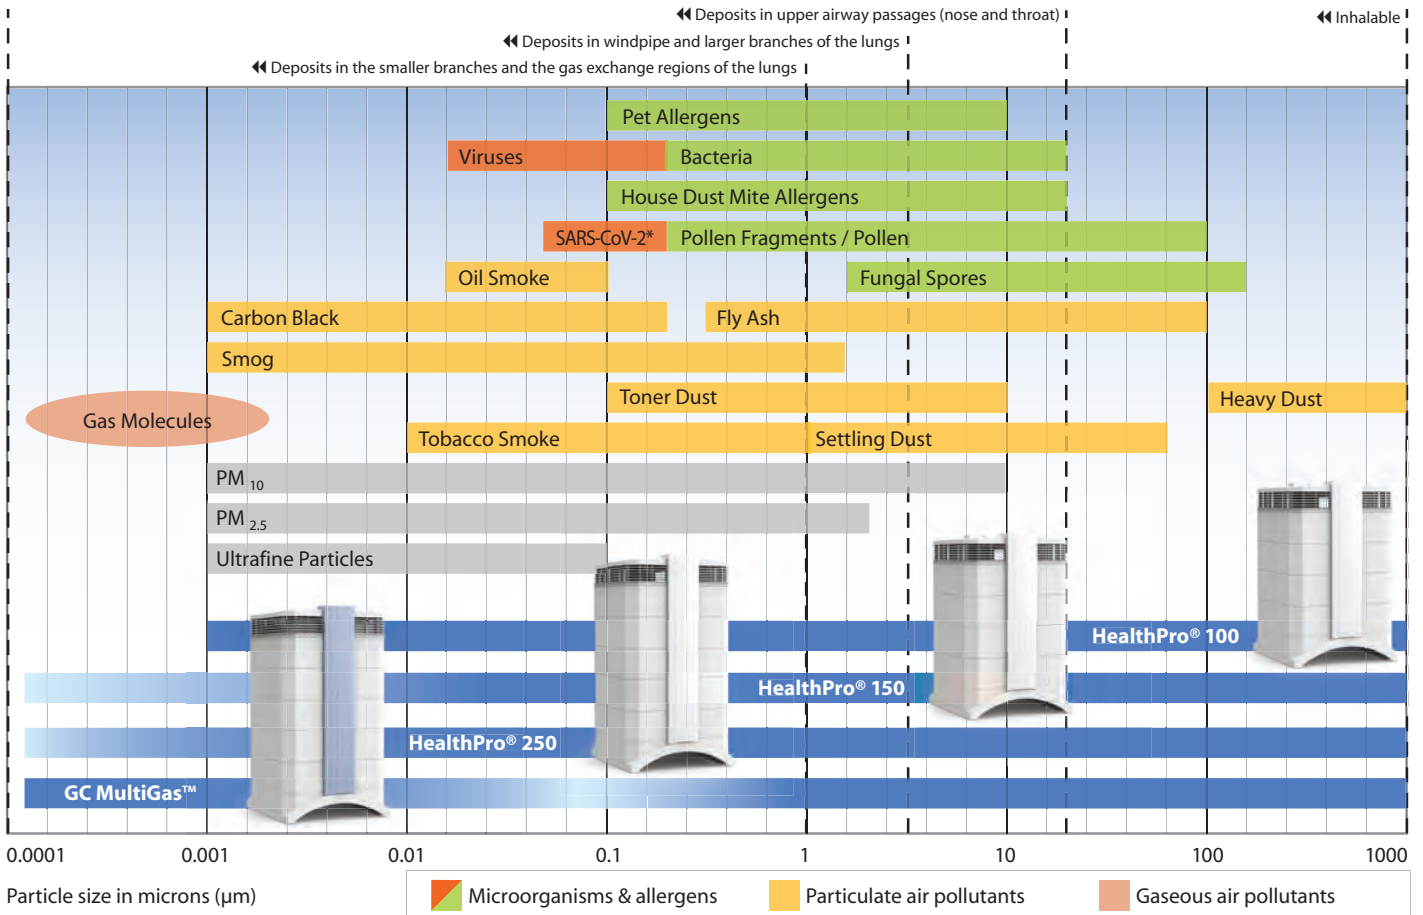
Deposits in upper airway passages (nose and throat)
Inhalable
Deposits in windpipe and larger branches of the lungs
Deposits in the smaller branches and the gas exchange regions of the lungs

Pet Allergens
Viruses
Bacteria
House Dust Mite Allergens
SARS-CoV-2*
Pollen Fragments / Pollen
Oil Smoke
Fungal Spores
Carbon Black
Fly Ash
Smog
Toner Dust
Heavy Dust
Gas Molecules
Tobacco Smoke
Settling Dust
PM $_{10}$
PM $_{2.5}$
Ultrafine Particles
HealthPro® 100
HealthPro® 150
HealthPro® 250
GC MultiGas™

0.0001
0.001
0.01
0.1
1
10
100
1000

Particle size in microns (µm)
Microorganisms & allergens
Particulate air pollutants
Gaseous air pollutants